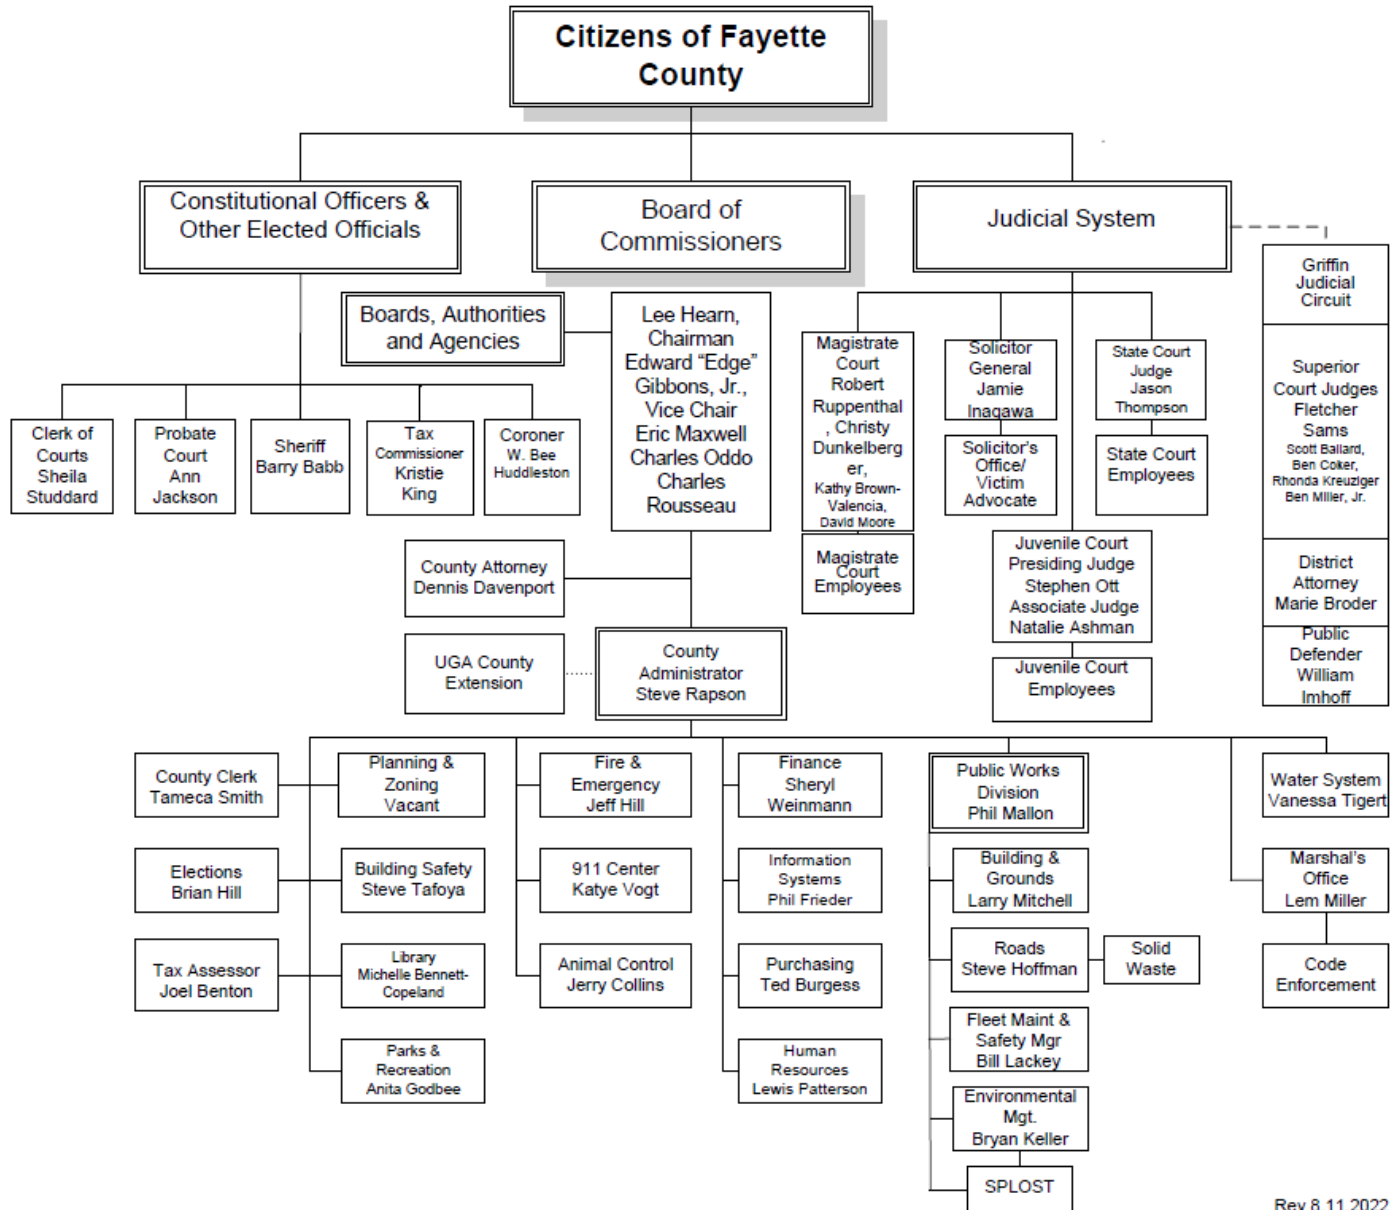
Citizens of Fayette County

Constitutional Officers & Other Elected Officials

Board of Commissioners

Judicial System

Griffin Judicial Circuit

Boards, Authorities and Agencies

Lee Hearn, Chairman
Edward "Edge" Gibbons, Jr., Vice Chair
Eric Maxwell
Charles Oddo
Charles Rousseau

Magistrate Court
Robert Ruppenthal, Christy Dunkelberger,
Kathy Brown-Valencia,
David Moore

Solicitor General
Jamie Inagawa

State Court Judge
Jason Thompson

Superior Court Judges
Fletcher Sams
Scott Ballard,
Ben Coker,
Rhonda Kreuziger
Ben Miller, Jr.

Clerk of Courts
Sheila Studdard

Probate Court
Ann Jackson

Sheriff
Barry Babb

Tax Commissioner
Kristie King

Coroner
W. Bee Huddleston

Solicitor's Office/ Victim Advocate

State Court Employees

Magistrate Court Employees

Juvenile Court Presiding Judge
Stephen Ott
Associate Judge
Natalie Ashman

District Attorney
Marie Broder

County Attorney
Dennis Davenport

Public Defender
William Imhoff

UGA County Extension

County Administrator
Steve Rapson

Juvenile Court Employees

County Clerk
Tameca Smith

Planning & Zoning
Vacant

Fire & Emergency
Jeff Hill

Finance
Sheryl Weinmann

Public Works Division
Phil Mallon

Water System
Vanessa Tigert

Elections
Brian Hill

Building Safety
Steve Tafoya

911 Center
Katye Vogt

Information Systems
Phil Frieder

Building & Grounds
Larry Mitchell

Marshal's Office
Lem Miller

Tax Assessor
Joel Benton

Library
Michelle Bennett-Copeland

Animal Control
Jerry Collins

Purchasing
Ted Burgess

Roads
Steve Hoffman

Solid Waste

Code Enforcement

Parks & Recreation
Anita Godbee

Human Resources
Lewis Patterson

Fleet Maint & Safety Mgr
Bill Lackey

Environmental Mgt.
Bryan Keller

SPLOST

Rev 8.11.2022